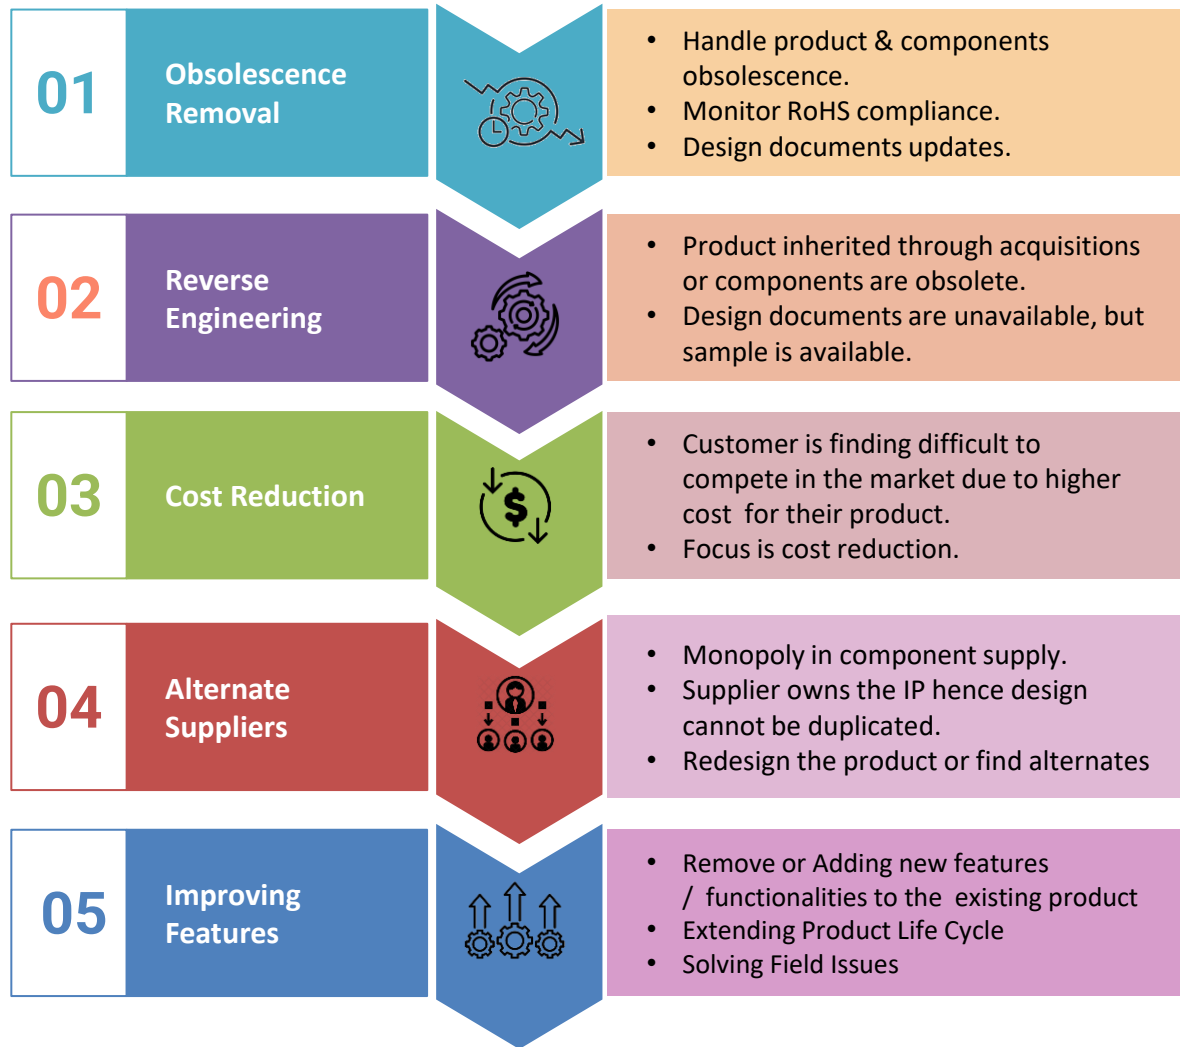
01

Obsolescence Removal

- Handle product & components obsolescence.
- Monitor RoHS compliance.
- Design documents updates.

02

Reverse Engineering

- Product inherited through acquisitions or components are obsolete.
- Design documents are unavailable, but sample is available.

03

Cost Reduction

$

- Customer is finding difficult to compete in the market due to higher cost for their product.
- Focus is cost reduction.

04

Alternate Suppliers

- Monopoly in component supply.
- Supplier owns the IP hence design cannot be duplicated.
- Redesign the product or find alternates

05

Improving Features

- Remove or Adding new features / functionalities to the existing product
- Extending Product Life Cycle
- Solving Field Issues